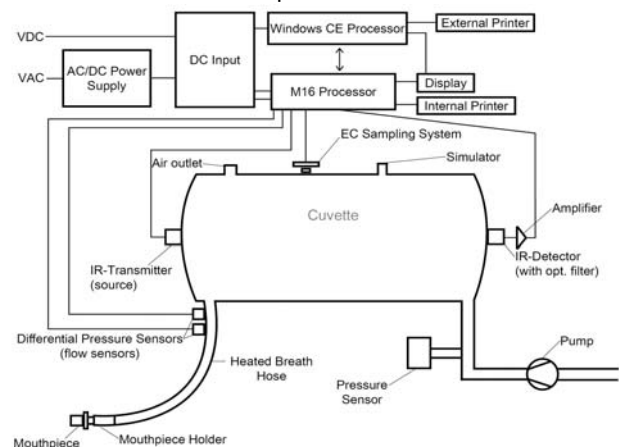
VDC
VAC
AC/DC Power Supply
DC Input
Windows CE Processor
External Printer
M16 Processor
Display
Internal Printer
EC Sampling System
Air outlet
Simulator
Cuvette
Amplifier
IR-Transmitter (source)
IR-Detector (with opt. filter)
Differential Pressure Sensors (flow sensors)
Heated Breath Hose
Pump
Pressure Sensor
Mouthpiece
Mouthpiece Holder